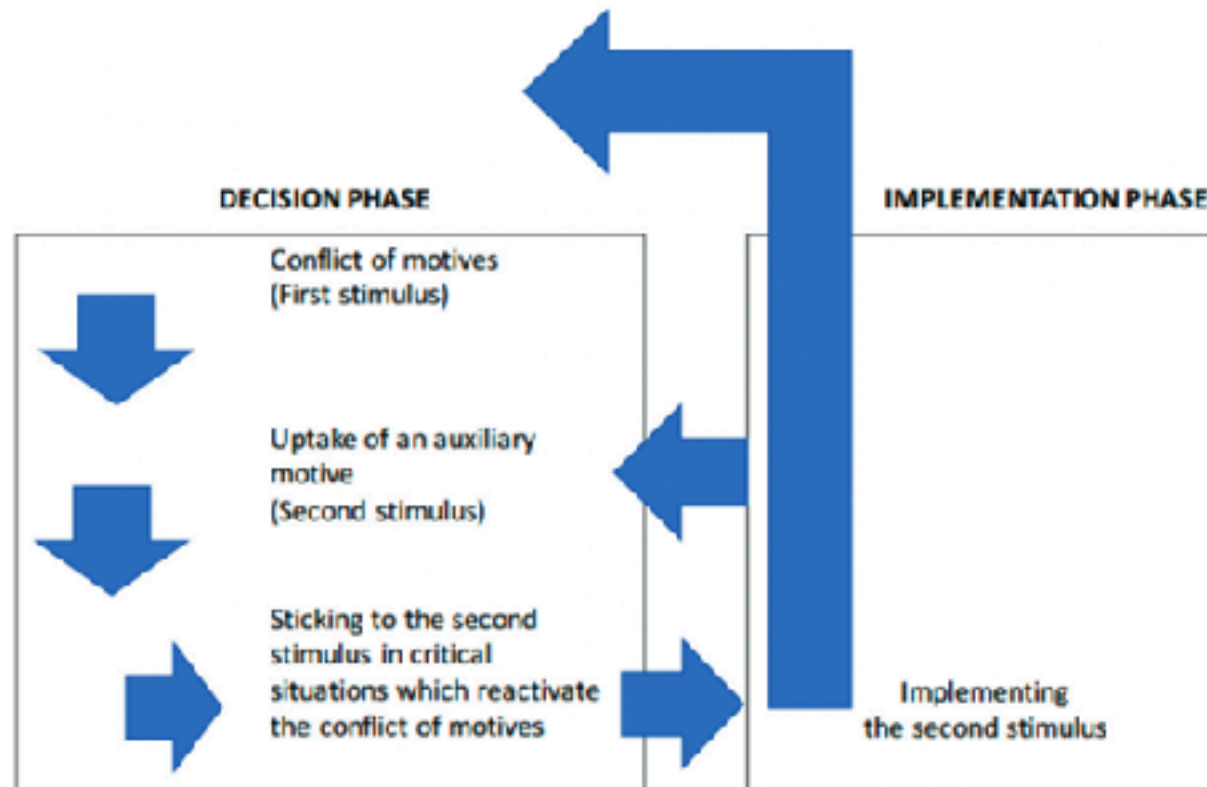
DECISION PHASE

IMPLEMENTATION PHASE

Conflict of motives
(First stimulus)

Uptake of an auxiliary motive
(Second stimulus)

Sticking to the second stimulus in critical situations which reactivate the conflict of motives

Implementing the second stimulus